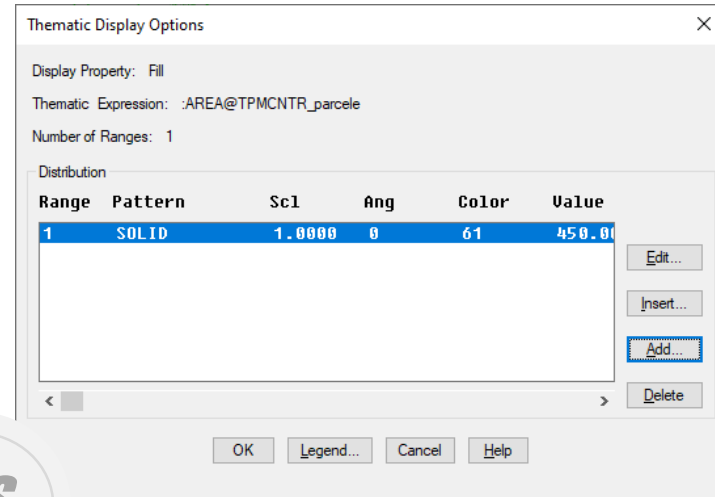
Thematic Display Options

Display Property: Fill

Thematic Expression: :AREA@TPMCNTR_parcele

Number of Ranges: 1

Distribution

| Range | Pattern | Scl | Ang | Color | Value |
|---|---|---|---|---|---|
| 1 | SOLID | 1.0000 | 0 | 61 | 450.0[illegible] |

Edit...

Insert...

Add...

Delete

OK

Legend...

Cancel

Help